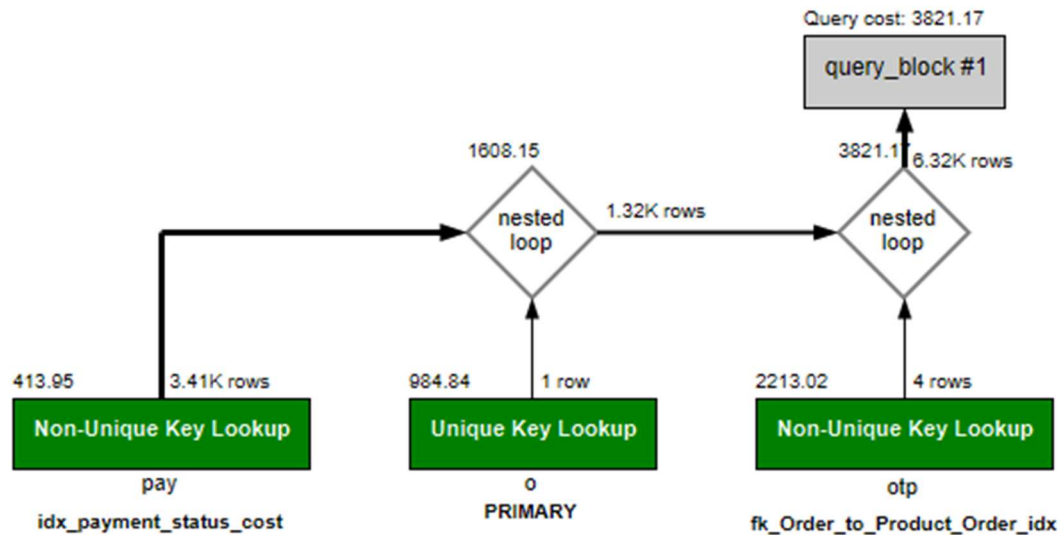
Query cost: 3821.17

query_block #1

3821.17

6.32K rows

1608.15

nested loop

1.32K rows

nested loop

413.95

3.41K rows

984.84

1 row

2213.02

4 rows

Non-Unique Key Lookup

pay

idx_payment_status_cost

Unique Key Lookup

o

PRIMARY

Non-Unique Key Lookup

otp

fk_Order_to_Product_Order_idx